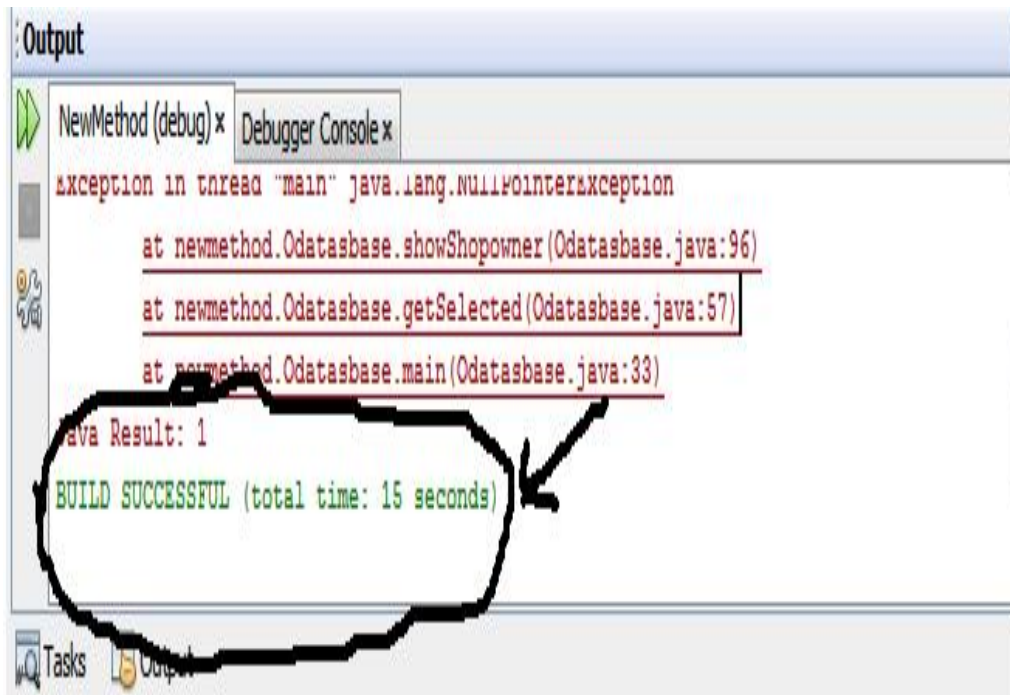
Output

NewMethod (debug) × Debugger Console ×

Exception in thread "main" java.lang.NullPointerException
at newmethod.Odatasbase.showShopowner(Odatasbase.java:96)
at newmethod.Odatasbase.getSelected(Odatasbase.java:57)
at newmethod.Odatasbase.main(Odatasbase.java:33)
Java Result: 1
BUILD SUCCESSFUL (total time: 15 seconds)

Tasks Output